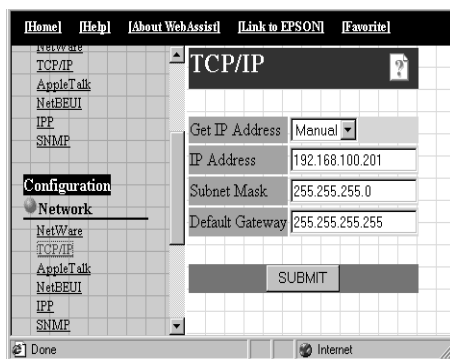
[Home] [Help] [About WebAssist] [Link to EPSON] [Favorite]

NetWare
TCP/IP
AppleTalk
NetBEUI
IPP
SNMP

Configuration
Network
NetWare
TCP/IP
AppleTalk
NetBEUI
IPP
SNMP

TCP/IP

?

| | |
|---|---|
| Get IP Address | Manual |
| IP Address | 192.168.100.201 |
| Subnet Mask | 255.255.255.0 |
| Default Gateway | 255.255.255.255 |

SUBMIT

Done

Internet